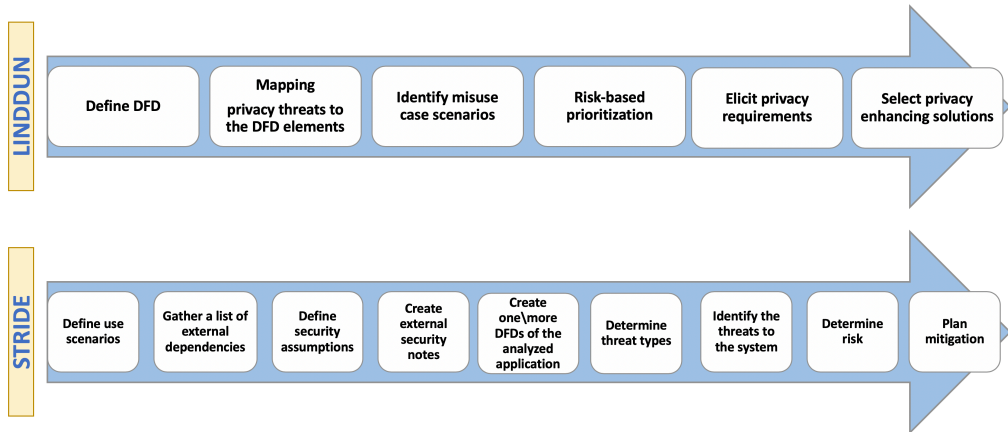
LINDDUN

Define DFD

Mapping privacy threats to the DFD elements

Identify misuse case scenarios

Risk-based prioritization

Elicit privacy requirements

Select privacy enhancing solutions

STRIDE

Define use scenarios

Gather a list of external dependencies

Define security assumptions

Create external security notes

Create one\more DFDs of the analyzed application

Determine threat types

Identify the threats to the system

Determine risk

Plan mitigation